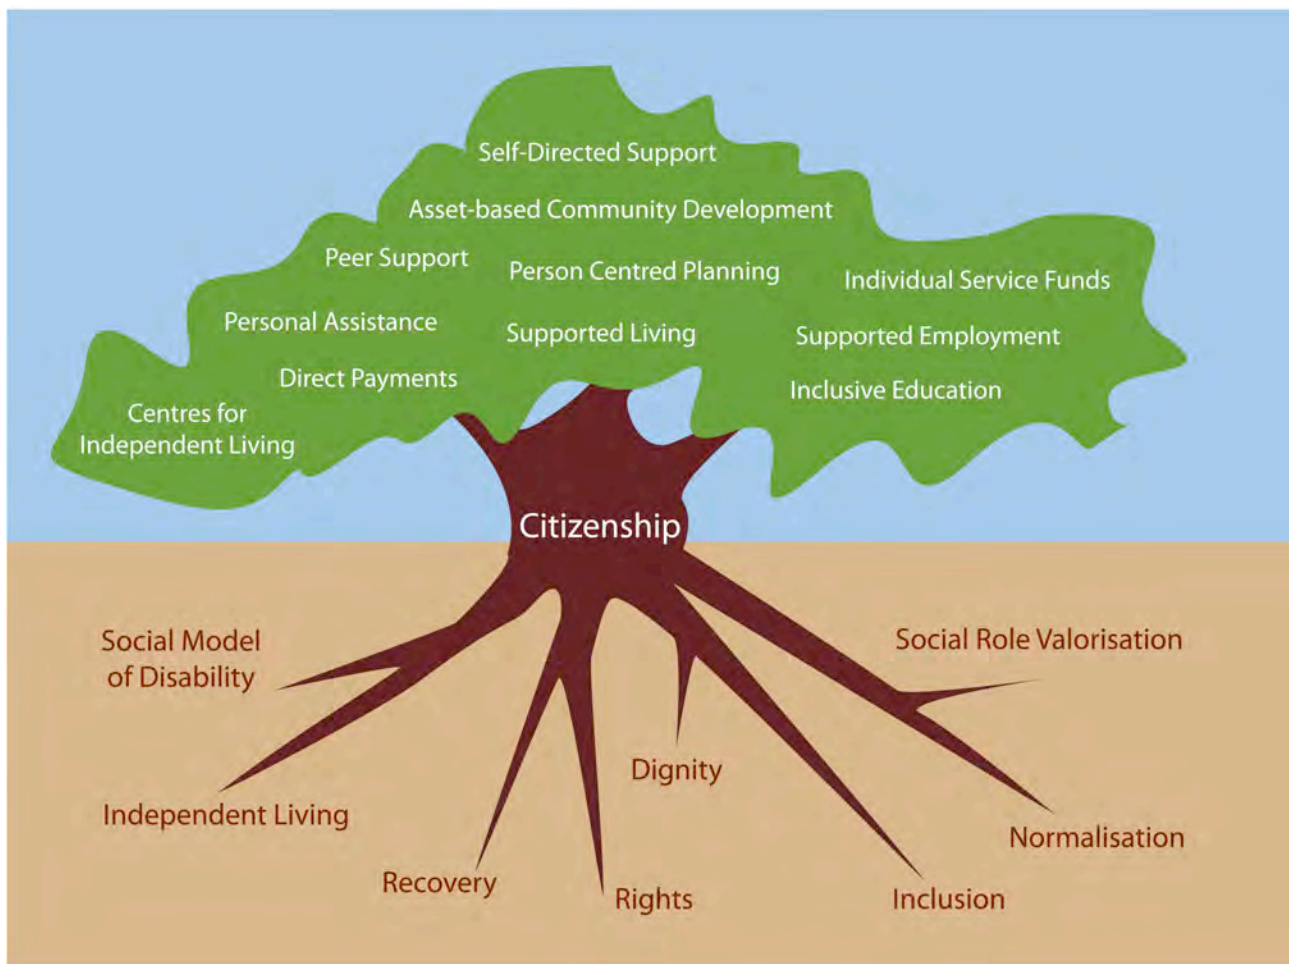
Self-Directed Support

Asset-based Community Development

Peer Support

Person Centred Planning

Individual Service Funds

Personal Assistance

Supported Living

Supported Employment

Direct Payments

Inclusive Education

Centres for Independent Living

Citizenship

Social Model of Disability

Social Role Valorisation

Dignity

Independent Living

Normalisation

Recovery

Rights

Inclusion